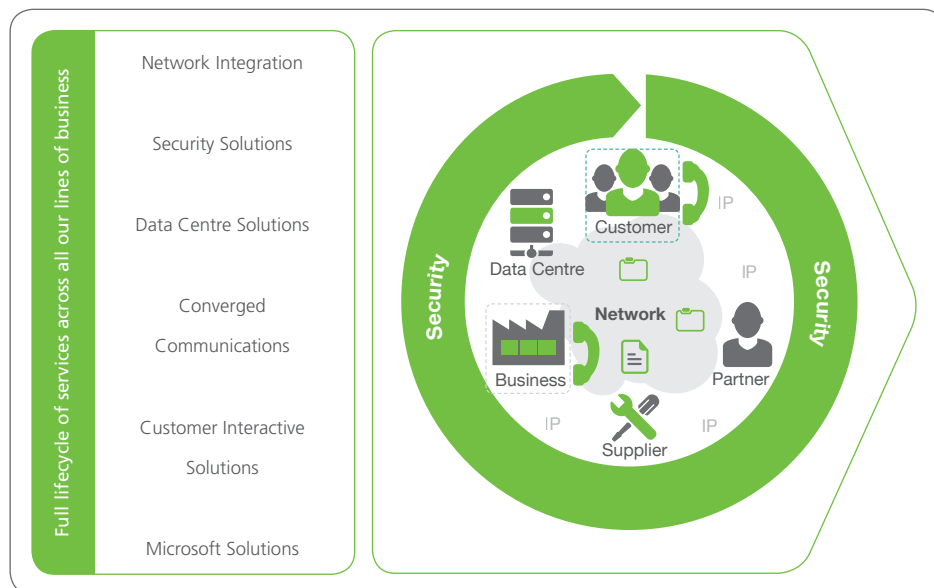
Full lifecycle of services across all our lines of business

Network Integration

Security Solutions

Data Centre Solutions

Converged Communications

Customer Interactive Solutions

Microsoft Solutions

Security

Security

Customer

IP

Data Centre

IP

Network

Business

Partner

IP

IP

Supplier